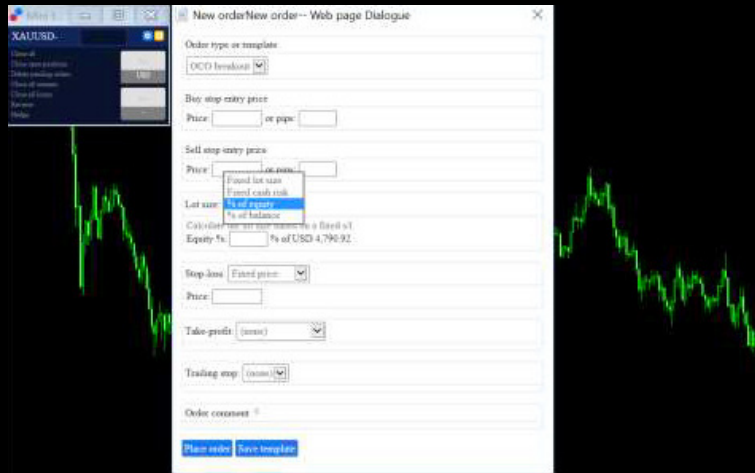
Mini 1

XAUUSD-

Close all
Close open positions
Delete pending orders
Close all winners
Close all losers
Reverse
Hedge

USD

New orderNew order-- Web page Dialogue

Order type or template

OCO breakout

Buy stop entry price

Price: or pips:

Sell stop entry price

Price: or pips:

Fixed lot size
Fixed cash risk
% of equity
% of balance

Lot size:

Calculate lot size based on a fixed s/l

Equity %: % of USD 4,790.92

Stop-loss Fixed price

Price:

Take-profit (none)

Trailing stop (none)

Order comment

Place order Save template